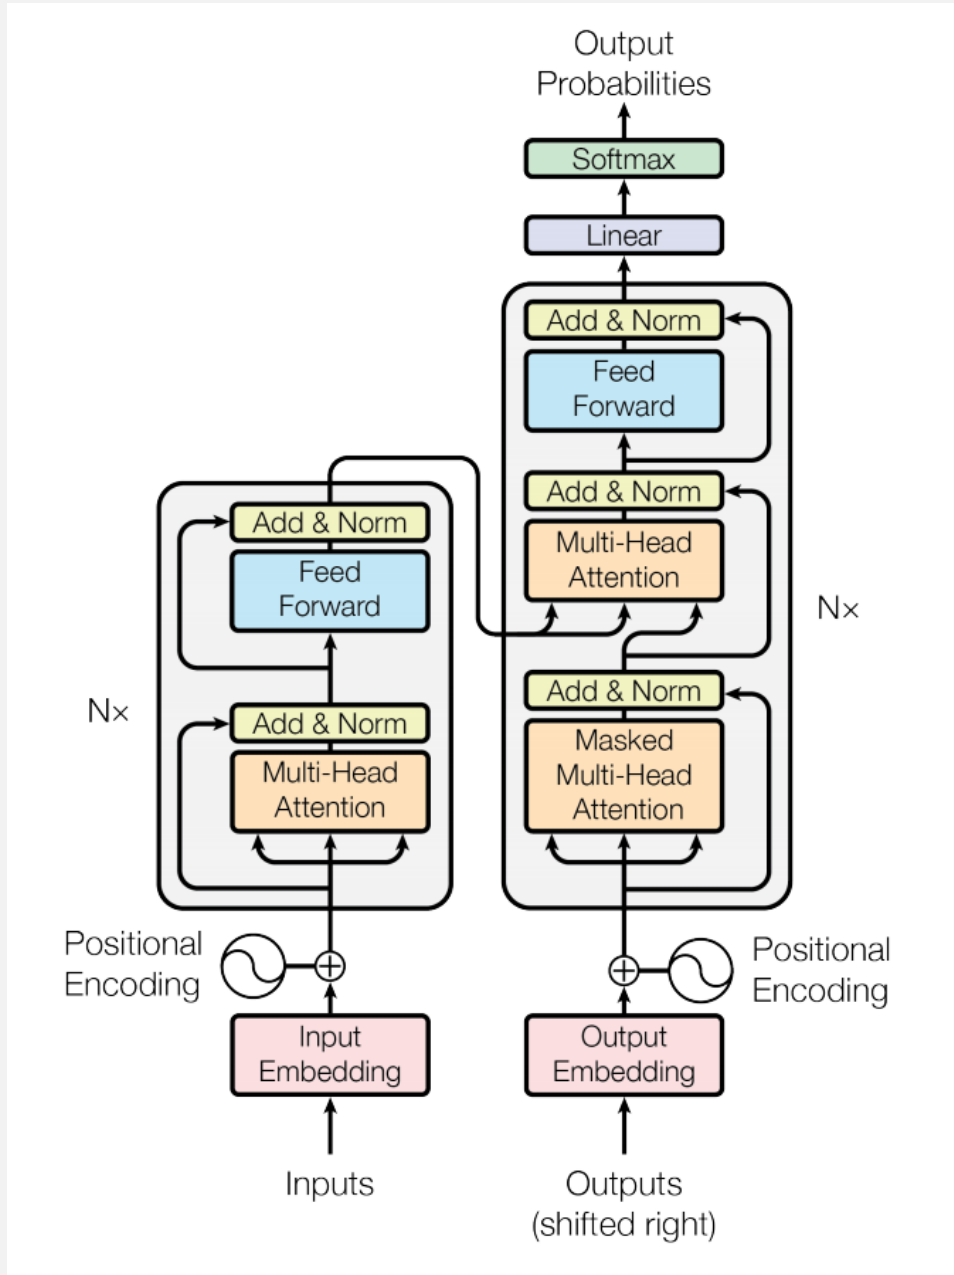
Output Probabilities

Softmax

Linear

Add & Norm

Feed Forward

Add & Norm

Multi-Head Attention

Nx

Add & Norm

Masked Multi-Head Attention

Add & Norm

Feed Forward

Nx

Add & Norm

Multi-Head Attention

Positional Encoding

Positional Encoding

Input Embedding

Output Embedding

Inputs

Outputs (shifted right)